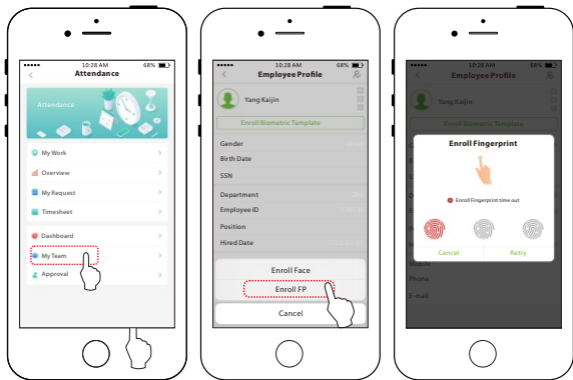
10:28 AM 68%
Attendance
Attendance
My Work
Overview
My Request
Timesheet
Dashboard
My Team
Approval

10:28 AM 68%
Employee Profile
Yang Kaijin
Enroll Biometric Template
Gender
Birth Date
SSN
Department
Employee ID
Position
Hired Date
Enroll Face
Enroll FP
Cancel

10:28 AM 68%
Employee Profile
Enroll Biometric Template
Enroll Fingerprint
Enroll Fingerprint time out
Cancel
Retry
Mobile
Phone
E-mail